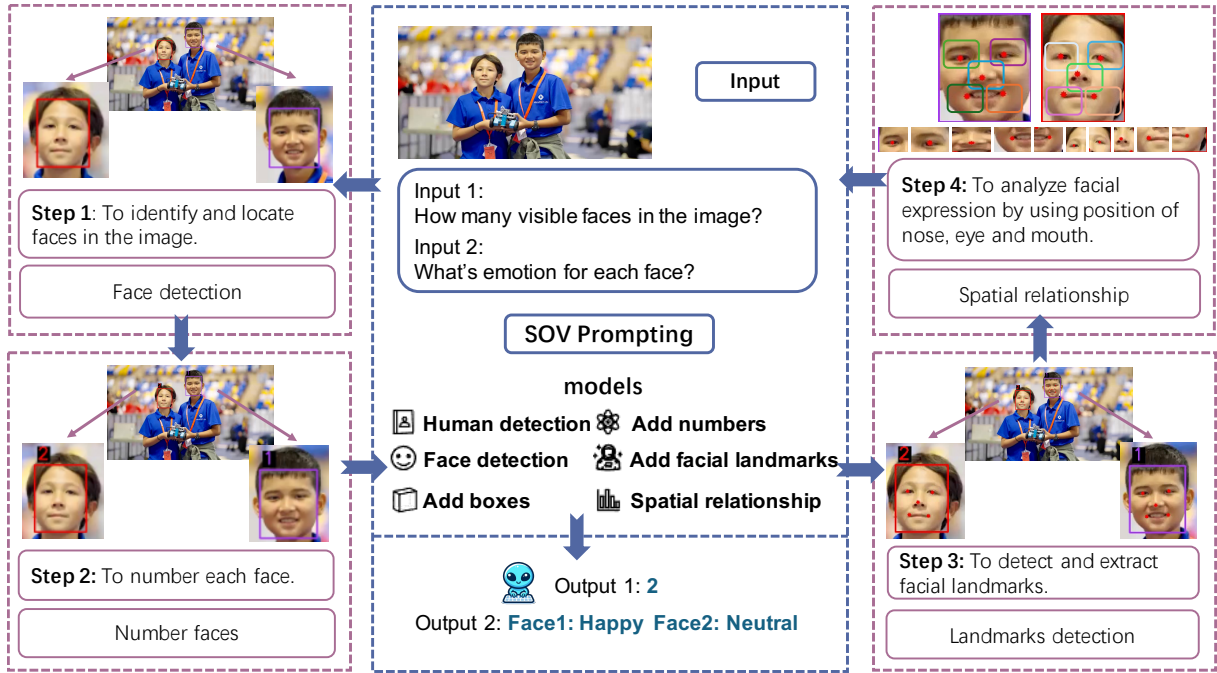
Input

Input 1:
How many visible faces in the image?
Input 2:
What's emotion for each face?

Step 1: To identify and locate faces in the image.

Face detection

Step 4: To analyze facial expression by using position of nose, eye and mouth.

Spatial relationship

SOV Prompting

models

Human detection
Add numbers
Face detection
Add facial landmarks
Add boxes
Spatial relationship

2

1

Step 2: To number each face.

Number faces

2

1

Step 3: To detect and extract facial landmarks.

Landmarks detection

Output 1: 2

Output 2: Face1: Happy Face2: Neutral